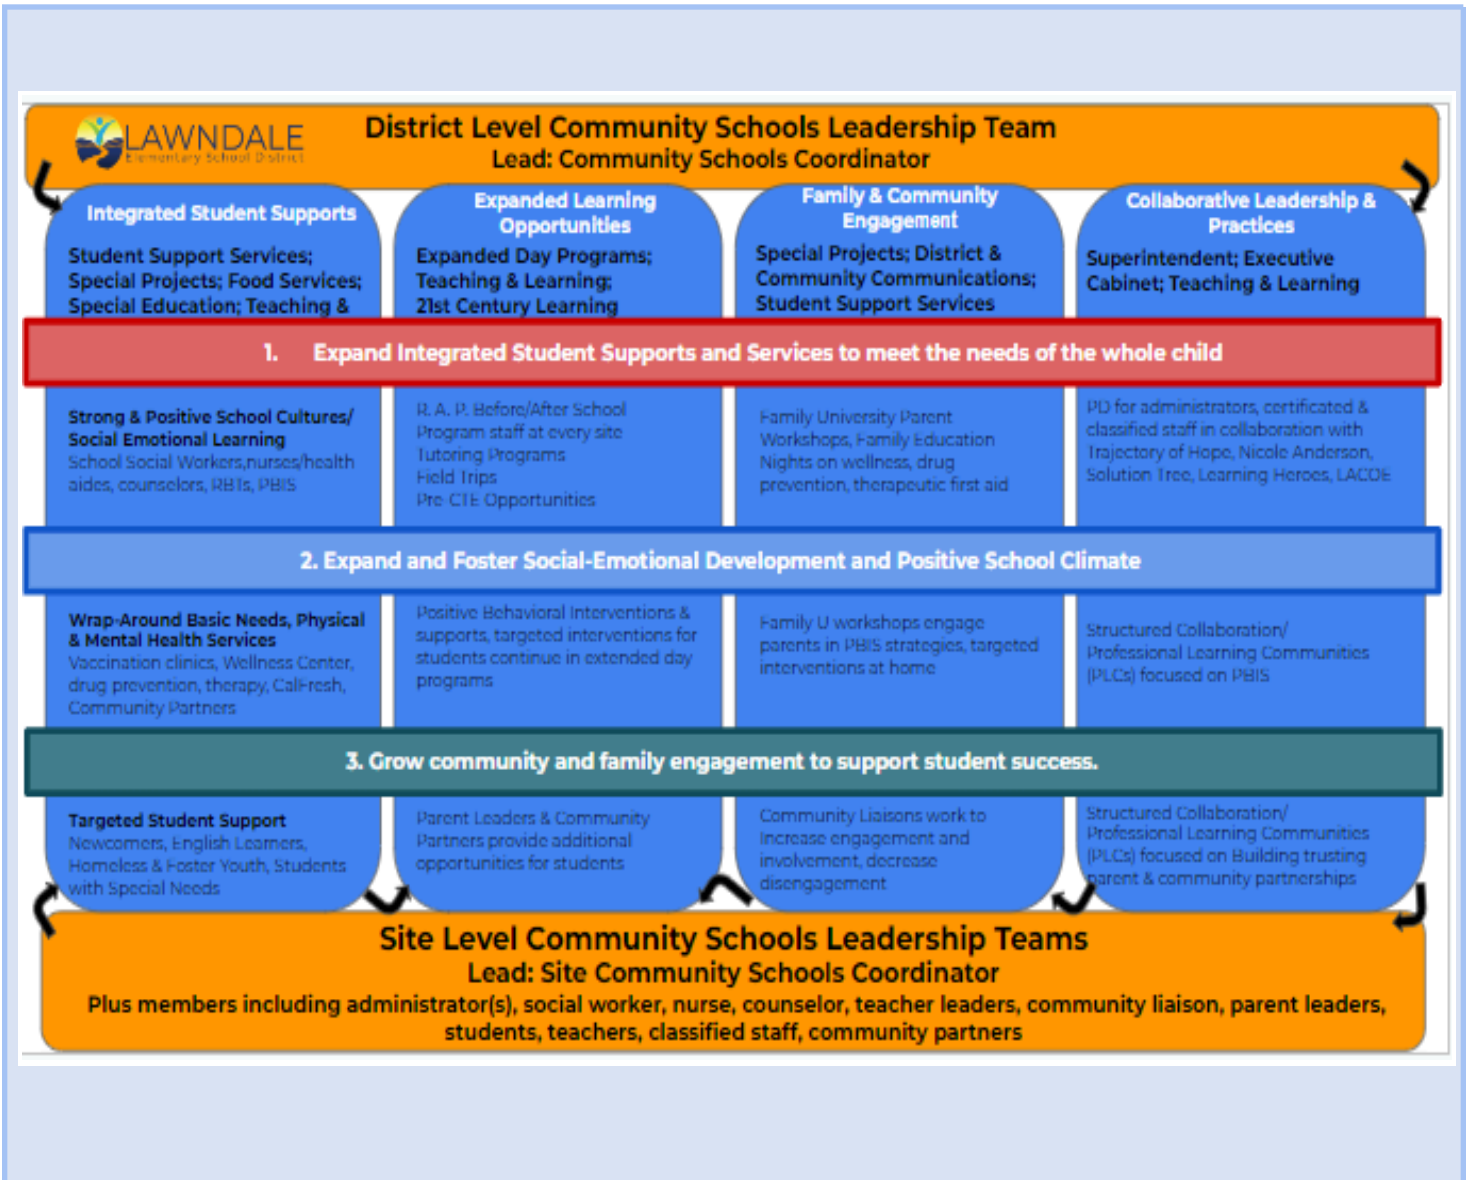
LAWNDALE
Elementary School District

District Level Community Schools Leadership Team
Lead: Community Schools Coordinator

Integrated Student Supports

Student Support Services; Special Projects; Food Services; Special Education; Teaching &

Expanded Learning Opportunities

Expanded Day Programs; Teaching & Learning; 21st Century Learning

Family & Community Engagement

Special Projects; District & Community Communications; Student Support Services

Collaborative Leadership & Practices

Superintendent; Executive Cabinet; Teaching & Learning

1. Expand Integrated Student Supports and Services to meet the needs of the whole child

Strong & Positive School Cultures/ Social Emotional Learning
School Social Workers,nurses/health aides, counselors, RBTs, PBIS

R. A. P. Before/After School Program staff at every site
Tutoring Programs
Field Trips
Pre CTE Opportunities

Family University Parent Workshops, Family Education Nights on wellness, drug prevention, therapeutic first aid

PD for administrators, certificated & classified staff in collaboration with Trajectory of Hope, Nicole Anderson, Solution Tree, Learning Heroes, LACOE

2. Expand and Foster Social-Emotional Development and Positive School Climate

Wrap-Around Basic Needs, Physical & Mental Health Services
Vaccination clinics, Wellness Center, drug prevention, therapy, CalFresh, Community Partners

Positive Behavioral Interventions & supports, targeted interventions for students continue in extended day programs

Family U workshops engage parents in PBIS strategies, targeted interventions at home

Structured Collaboration/ Professional Learning Communities (PLCs) focused on PBIS

3. Grow community and family engagement to support student success.

Targeted Student Support
Newcomers, English Learners, Homeless & Foster Youth, Students with Special Needs

Parent Leaders & Community Partners provide additional opportunities for students

Community Liaisons work to increase engagement and involvement, decrease disengagement

Structured Collaboration/ Professional Learning Communities (PLCs) focused on Building trusting parent & community partnerships

Site Level Community Schools Leadership Teams
Lead: Site Community Schools Coordinator
Plus members including administrator(s), social worker, nurse, counselor, teacher leaders, community liaison, parent leaders, students, teachers, classified staff, community partners